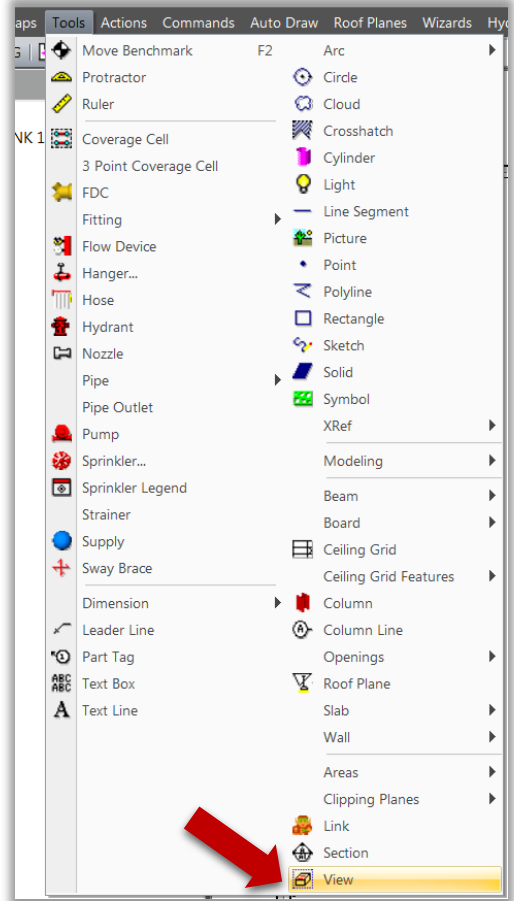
aps Tools Actions Commands Auto Draw Roof Planes Wizards Hy

NK 1

Move Benchmark F2
Protractor
Ruler
Coverage Cell
3 Point Coverage Cell
FDC
Fitting
Flow Device
Hanger...
Hose
Hydrant
Nozzle
Pipe
Pipe Outlet
Pump
Sprinkler...
Sprinkler Legend
Strainer
Supply
Sway Brace
Dimension
Leader Line
Part Tag
Text Box
Text Line

Arc
Circle
Cloud
Crosshatch
Cylinder
Light
Line Segment
Picture
Point
Polyline
Rectangle
Sketch
Solid
Symbol
XRef
Modeling
Beam
Board
Ceiling Grid
Ceiling Grid Features
Column
Column Line
Openings
Roof Plane
Slab
Wall
Areas
Clipping Planes
Link
Section
View